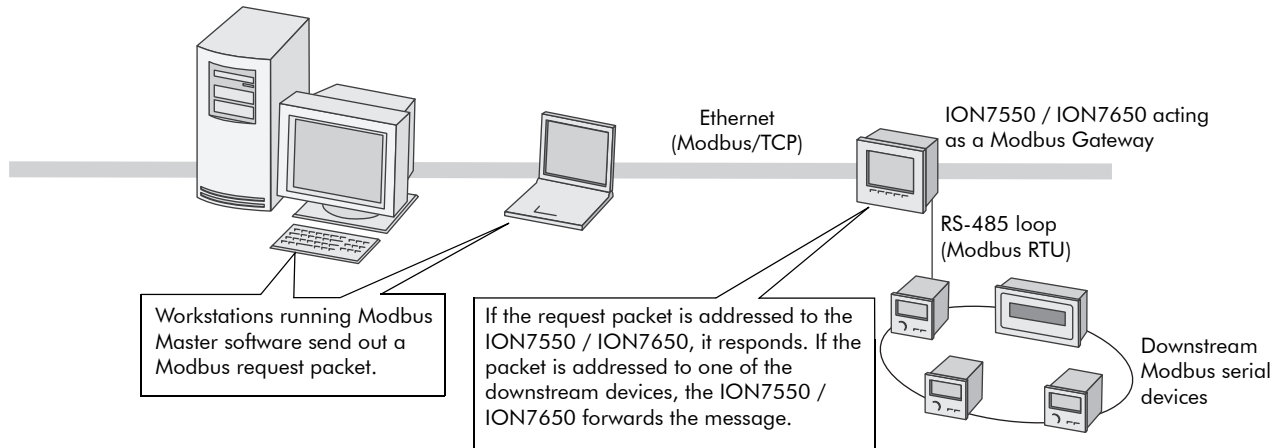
Ethernet (Modbus/TCP)

ION7550 / ION7650 acting as a Modbus Gateway

RS-485 loop (Modbus RTU)

Workstations running Modbus Master software send out a Modbus request packet.

If the request packet is addressed to the ION7550 / ION7650, it responds. If the packet is addressed to one of the downstream devices, the ION7550 / ION7650 forwards the message.

Downstream Modbus serial devices